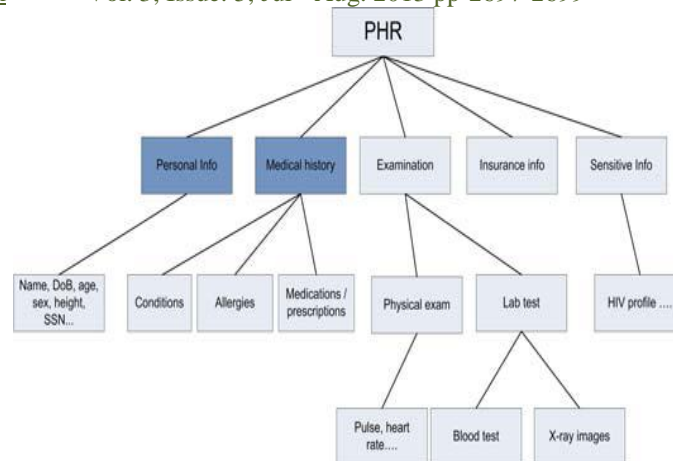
Vol. 3, Issue. 5, Jul - Aug. 2013 pp-2897-2899

PHR

Personal Info

Medical history

Examination

Insurance info

Sensitive Info

Name, DoB, age, sex, height, SSN...

Conditions

Allergies

Medications / prescriptions

Physical exam

Lab test

HIV profile ....

Pulse, heart rate....

Blood test

X-ray images